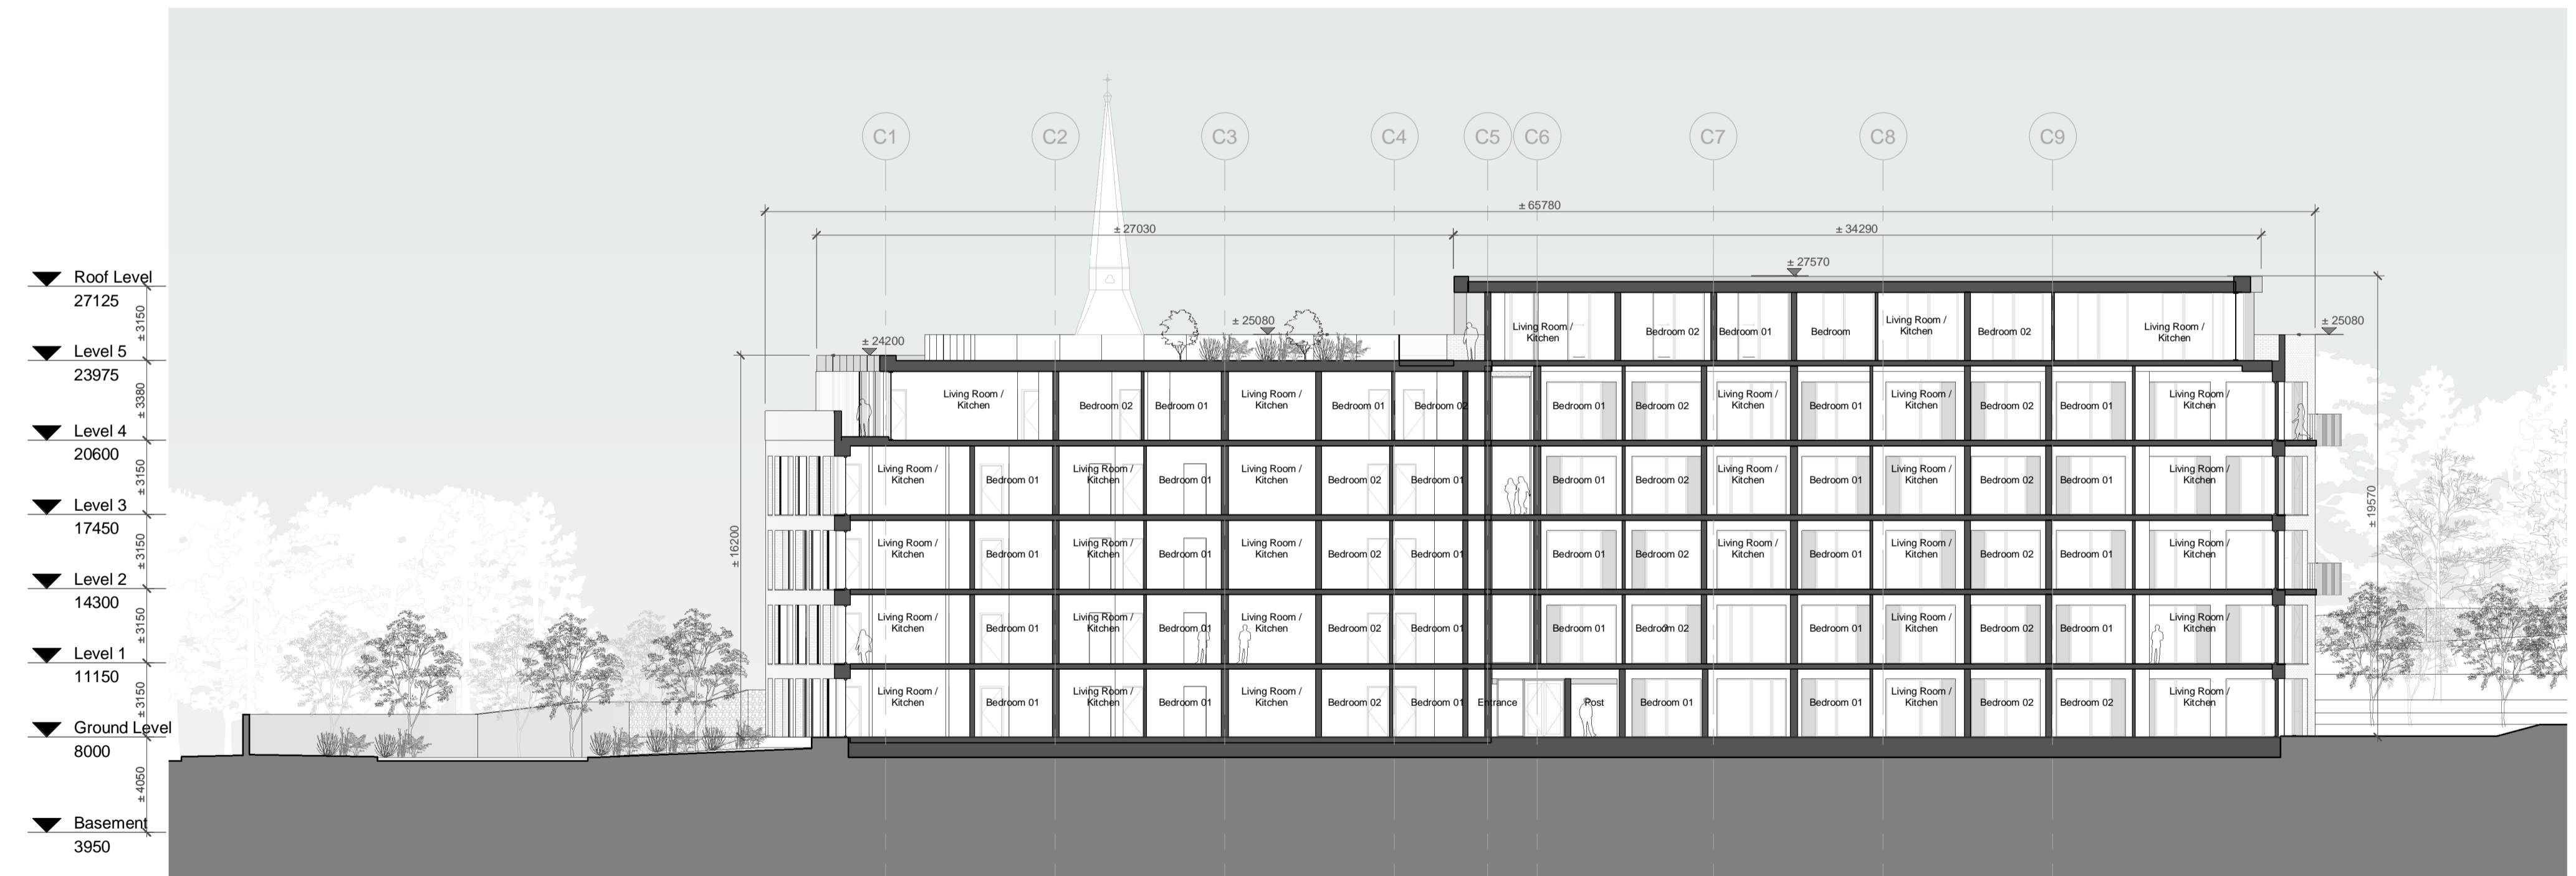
Roof Level
27125

± 3150

Level 5
23975

± 3380

Level 4
20600

± 3150

Level 3
17450

± 3150

Level 2
14300

± 3150

Level 1
11150

± 3150

Ground Level
8000

± 4050

Basement
3950

C1 C2 C3 C4 C5 C6 C7 C8 C9

± 65780

± 27030

± 34290

± 27570

± 25080

± 24200

± 25080

± 16200

± 19570

Living Room / Kitchen
Bedroom 02
Bedroom 01
Bedroom
Living Room / Kitchen
Bedroom 02
Living Room / Kitchen

Living Room / Kitchen
Bedroom 02
Bedroom 01
Living Room / Kitchen
Bedroom 01
Bedroom 02
Bedroom 01
Bedroom 02
Living Room / Kitchen
Bedroom 01
Living Room / Kitchen
Bedroom 02
Bedroom 01
Living Room / Kitchen

Living Room / Kitchen
Bedroom 01
Living Room / Kitchen
Bedroom 01
Living Room / Kitchen
Bedroom 02
Bedroom 01
Bedroom 01
Bedroom 02
Living Room / Kitchen
Bedroom 01
Living Room / Kitchen
Bedroom 02
Bedroom 01
Living Room / Kitchen

Living Room / Kitchen
Bedroom 01
Living Room / Kitchen
Bedroom 01
Living Room / Kitchen
Bedroom 02
Bedroom 01
Bedroom 01
Bedroom 02
Living Room / Kitchen
Bedroom 01
Living Room / Kitchen
Bedroom 02
Bedroom 01
Living Room / Kitchen

Living Room / Kitchen
Bedroom 01
Living Room / Kitchen
Bedroom 01
Living Room / Kitchen
Bedroom 02
Bedroom 01
Bedroom 01
Bedroom 02
Bedroom 01
Living Room / Kitchen
Bedroom 02
Bedroom 01
Living Room / Kitchen

Living Room / Kitchen
Bedroom 01
Living Room / Kitchen
Bedroom 01
Living Room / Kitchen
Bedroom 02
Bedroom 01
Entrance
Post
Bedroom 01
Bedroom 01
Living Room / Kitchen
Bedroom 02
Bedroom 02
Living Room / Kitchen